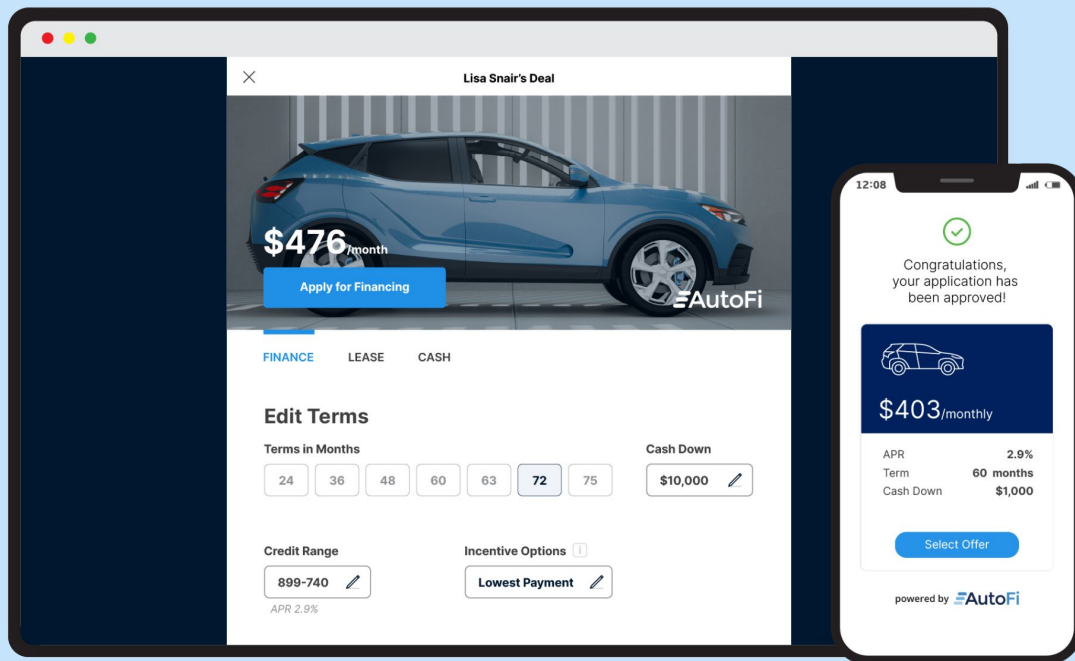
Lisa Snair's Deal

$476/month

Apply for Financing

AutoFi

FINANCE LEASE CASH

Edit Terms

Terms in Months

24 36 48 60 63 72 75

Cash Down

$10,000

Credit Range

899-740

APR 2.9%

Incentive Options

Lowest Payment

12:08

Congratulations, your application has been approved!

$403/monthly

| APR | 2.9% |
|---|---|
| Term | 60 months |
| Cash Down | $1,000 |

Select Offer

powered by AutoFi